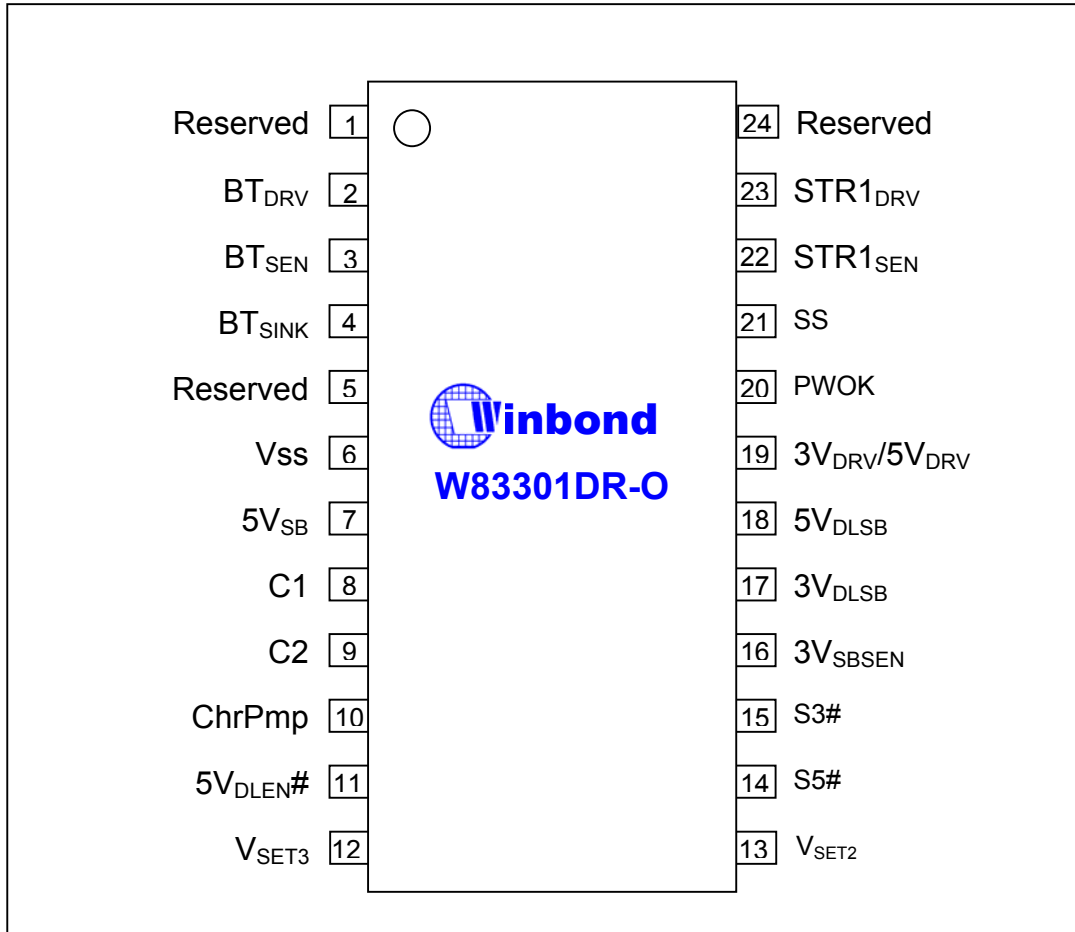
Reserved 1
$BT_{DRV}$ 2
$BT_{SEN}$ 3
$BT_{SINK}$ 4
Reserved 5
Vss 6
$5V_{SB}$ 7
C1 8
C2 9
ChrPmp 10
$5V_{DLEN}$# 11
$V_{SET3}$ 12

Winbond
W83301DR-O

24 Reserved
23 $STR1_{DRV}$
22 $STR1_{SEN}$
21 SS
20 PWOK
19 $3V_{DRV}/5V_{DRV}$
18 $5V_{DLSB}$
17 $3V_{DLSB}$
16 $3V_{SBSEN}$
15 S3#
14 S5#
13 $V_{SET2}$